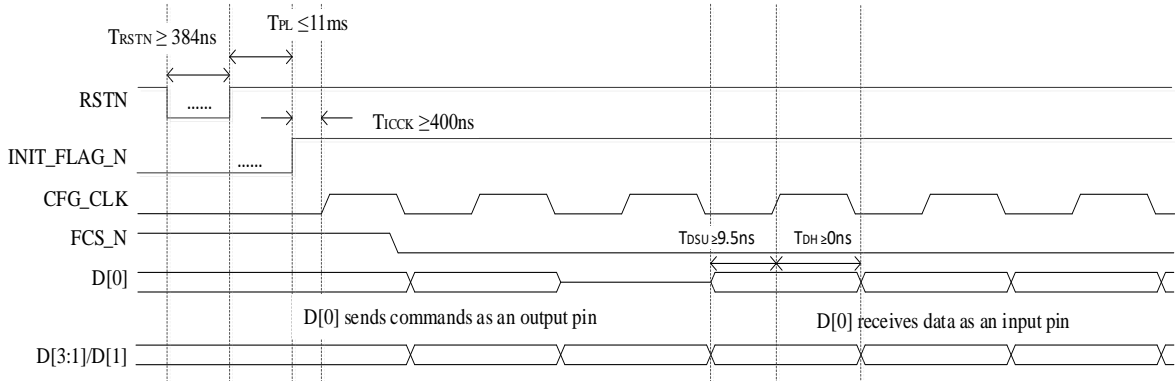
TRSTN ≥ 384ns

TPL ≤11ms

RSTN

......

TICCK ≥400ns

INIT_FLAG_N

......

CFG_CLK

FCS_N

TDSU ≥9.5ns

TDH ≥0ns

D[0]

D[0] sends commands as an output pin

D[0] receives data as an input pin

D[3:1]/D[1]